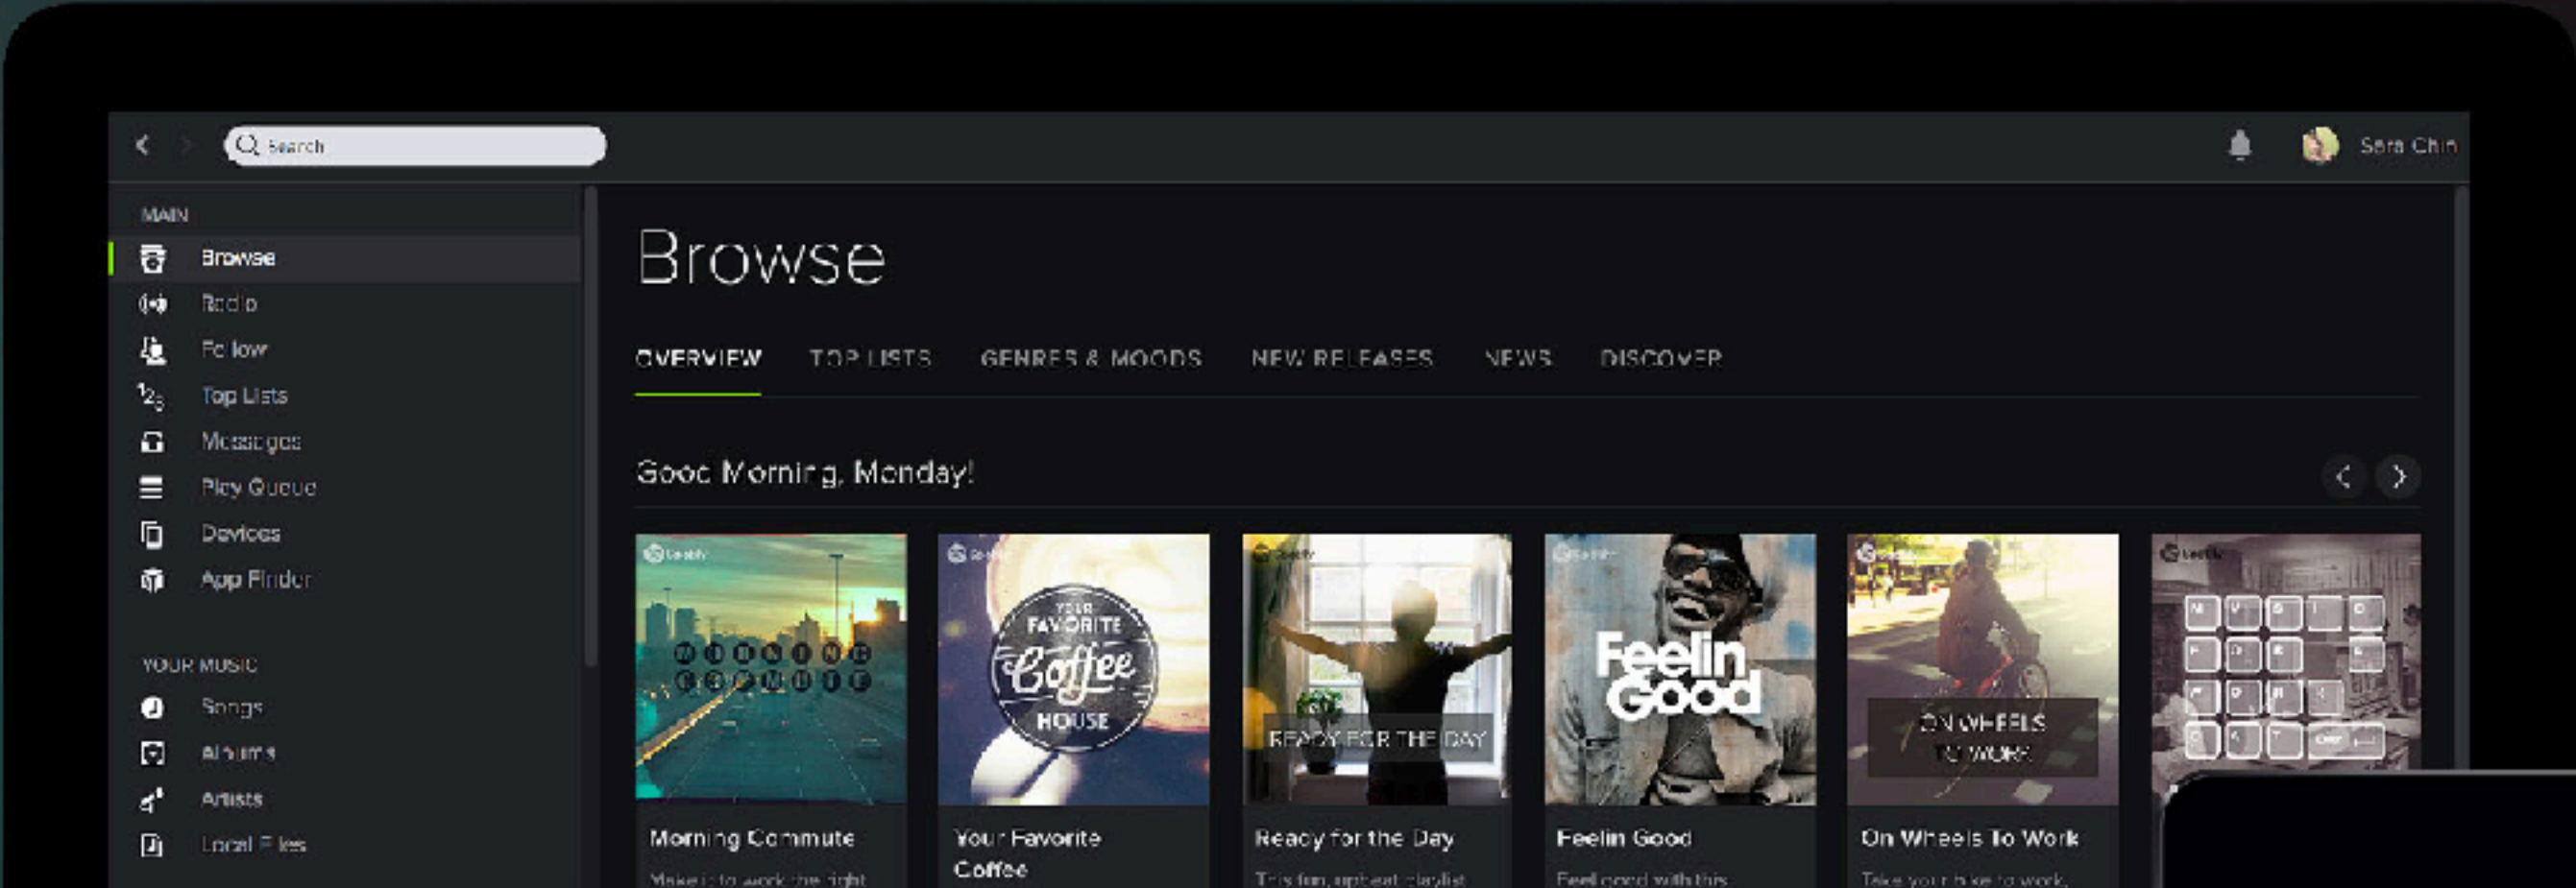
Search

Sara Chin

MAIN
Browse
Radio
Follow
Top Lists
Messages
Play Queue
Devices
App Finder

YOUR MUSIC
Songs
Albums
Artists
Local Files

Browse

OVERVIEW TOP LISTS GENRES & MOODS NEW RELEASES NEWS DISCOVER

Good Morning, Monday!

MORNING COMMUTE
Morning Commute
Make it to work the right

YOUR FAVORITE Coffee HOUSE
Your Favorite Coffee

READY FOR THE DAY
Ready for the Day
This fun, upbeat playlist

Feelin Good
Feelin Good
Feel good with this

ON WHEELS TO WORK
On Wheels To Work
Take your bike to work,